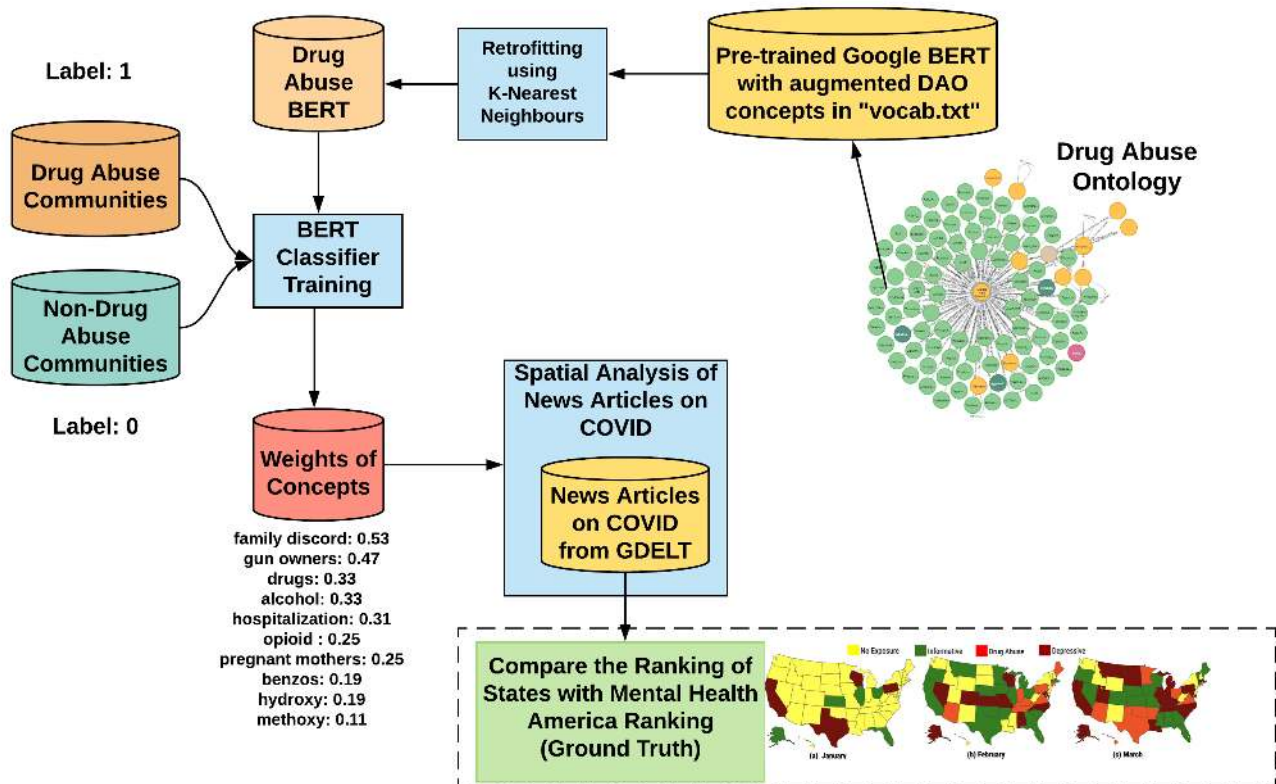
Label: 1

Drug Abuse Communities

Non-Drug Abuse Communities

Label: 0

Drug Abuse BERT

Retrofitting using K-Nearest Neighbours

Pre-trained Google BERT with augmented DAO concepts in "vocab.txt"

Drug Abuse Ontology

BERT Classifier Training

Weights of Concepts

family discord: 0.53
gun owners: 0.47
drugs: 0.33
alcohol: 0.33
hospitalization: 0.31
opioid : 0.25
pregnant mothers: 0.25
benzos: 0.19
hydroxy: 0.19
methoxy: 0.11

Spatial Analysis of News Articles on COVID

News Articles on COVID from GDELT

Compare the Ranking of States with Mental Health America Ranking (Ground Truth)

No Exposure Informative Drug Abuse Depressive

(a) January (b) February (c) March